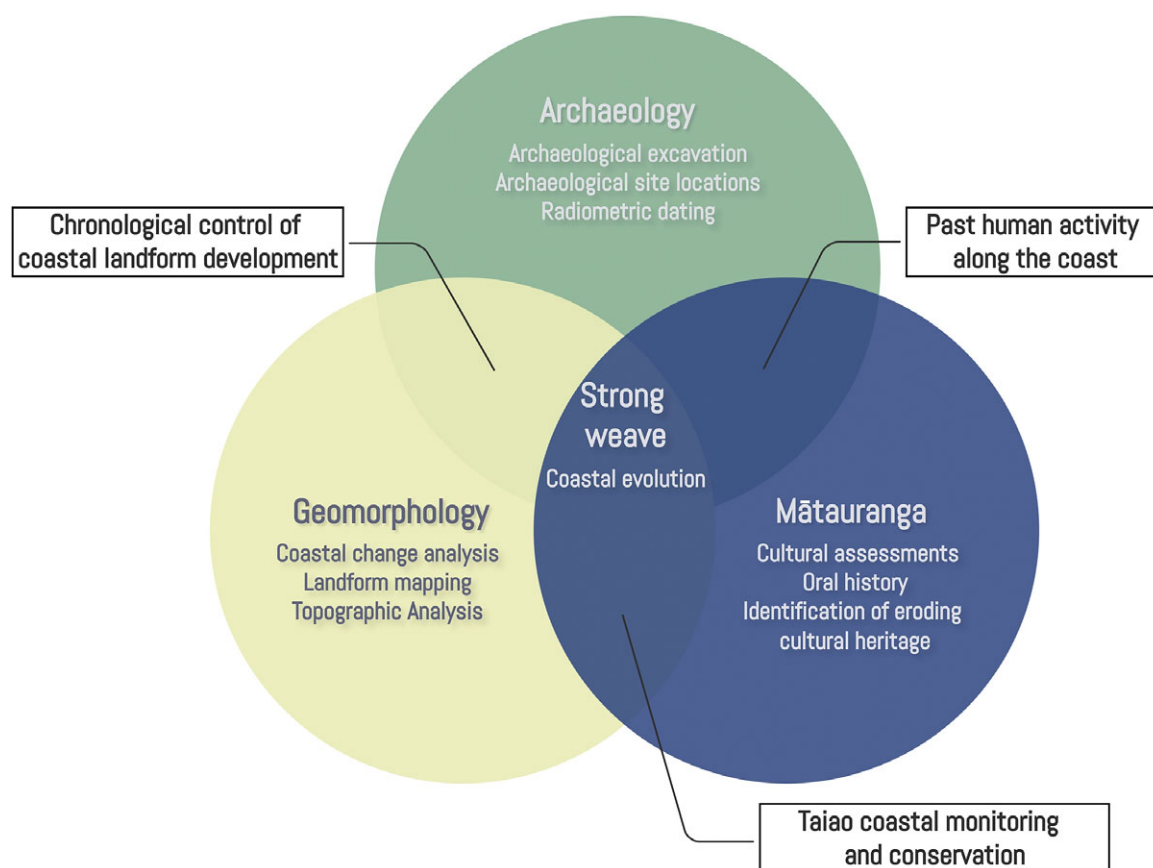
Archaeology
Archaeological excavation
Archaeological site locations
Radiometric dating

Chronological control of coastal landform development

Past human activity along the coast

Strong weave
Coastal evolution

Geomorphology
Coastal change analysis
Landform mapping
Topographic Analysis

Mātauranga
Cultural assessments
Oral history
Identification of eroding cultural heritage

Taiao coastal monitoring and conservation